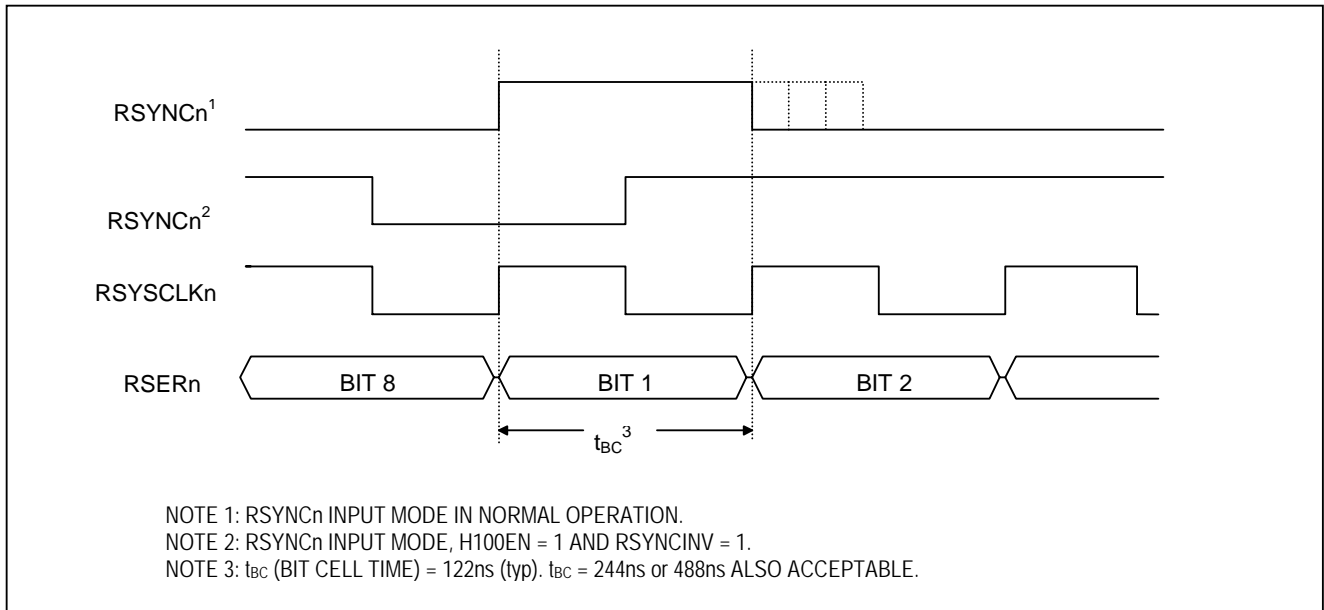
RSYNCn$^1$

RSYNCn$^2$

RSYSCLKn

RSERn

BIT 8

BIT 1

BIT 2

$t_{BC}{}^3$

NOTE 1: RSYNCn INPUT MODE IN NORMAL OPERATION.
NOTE 2: RSYNCn INPUT MODE, H100EN = 1 AND RSYNCINV = 1.
NOTE 3: $t_{BC}$ (BIT CELL TIME) = 122ns (typ). $t_{BC}$ = 244ns or 488ns ALSO ACCEPTABLE.